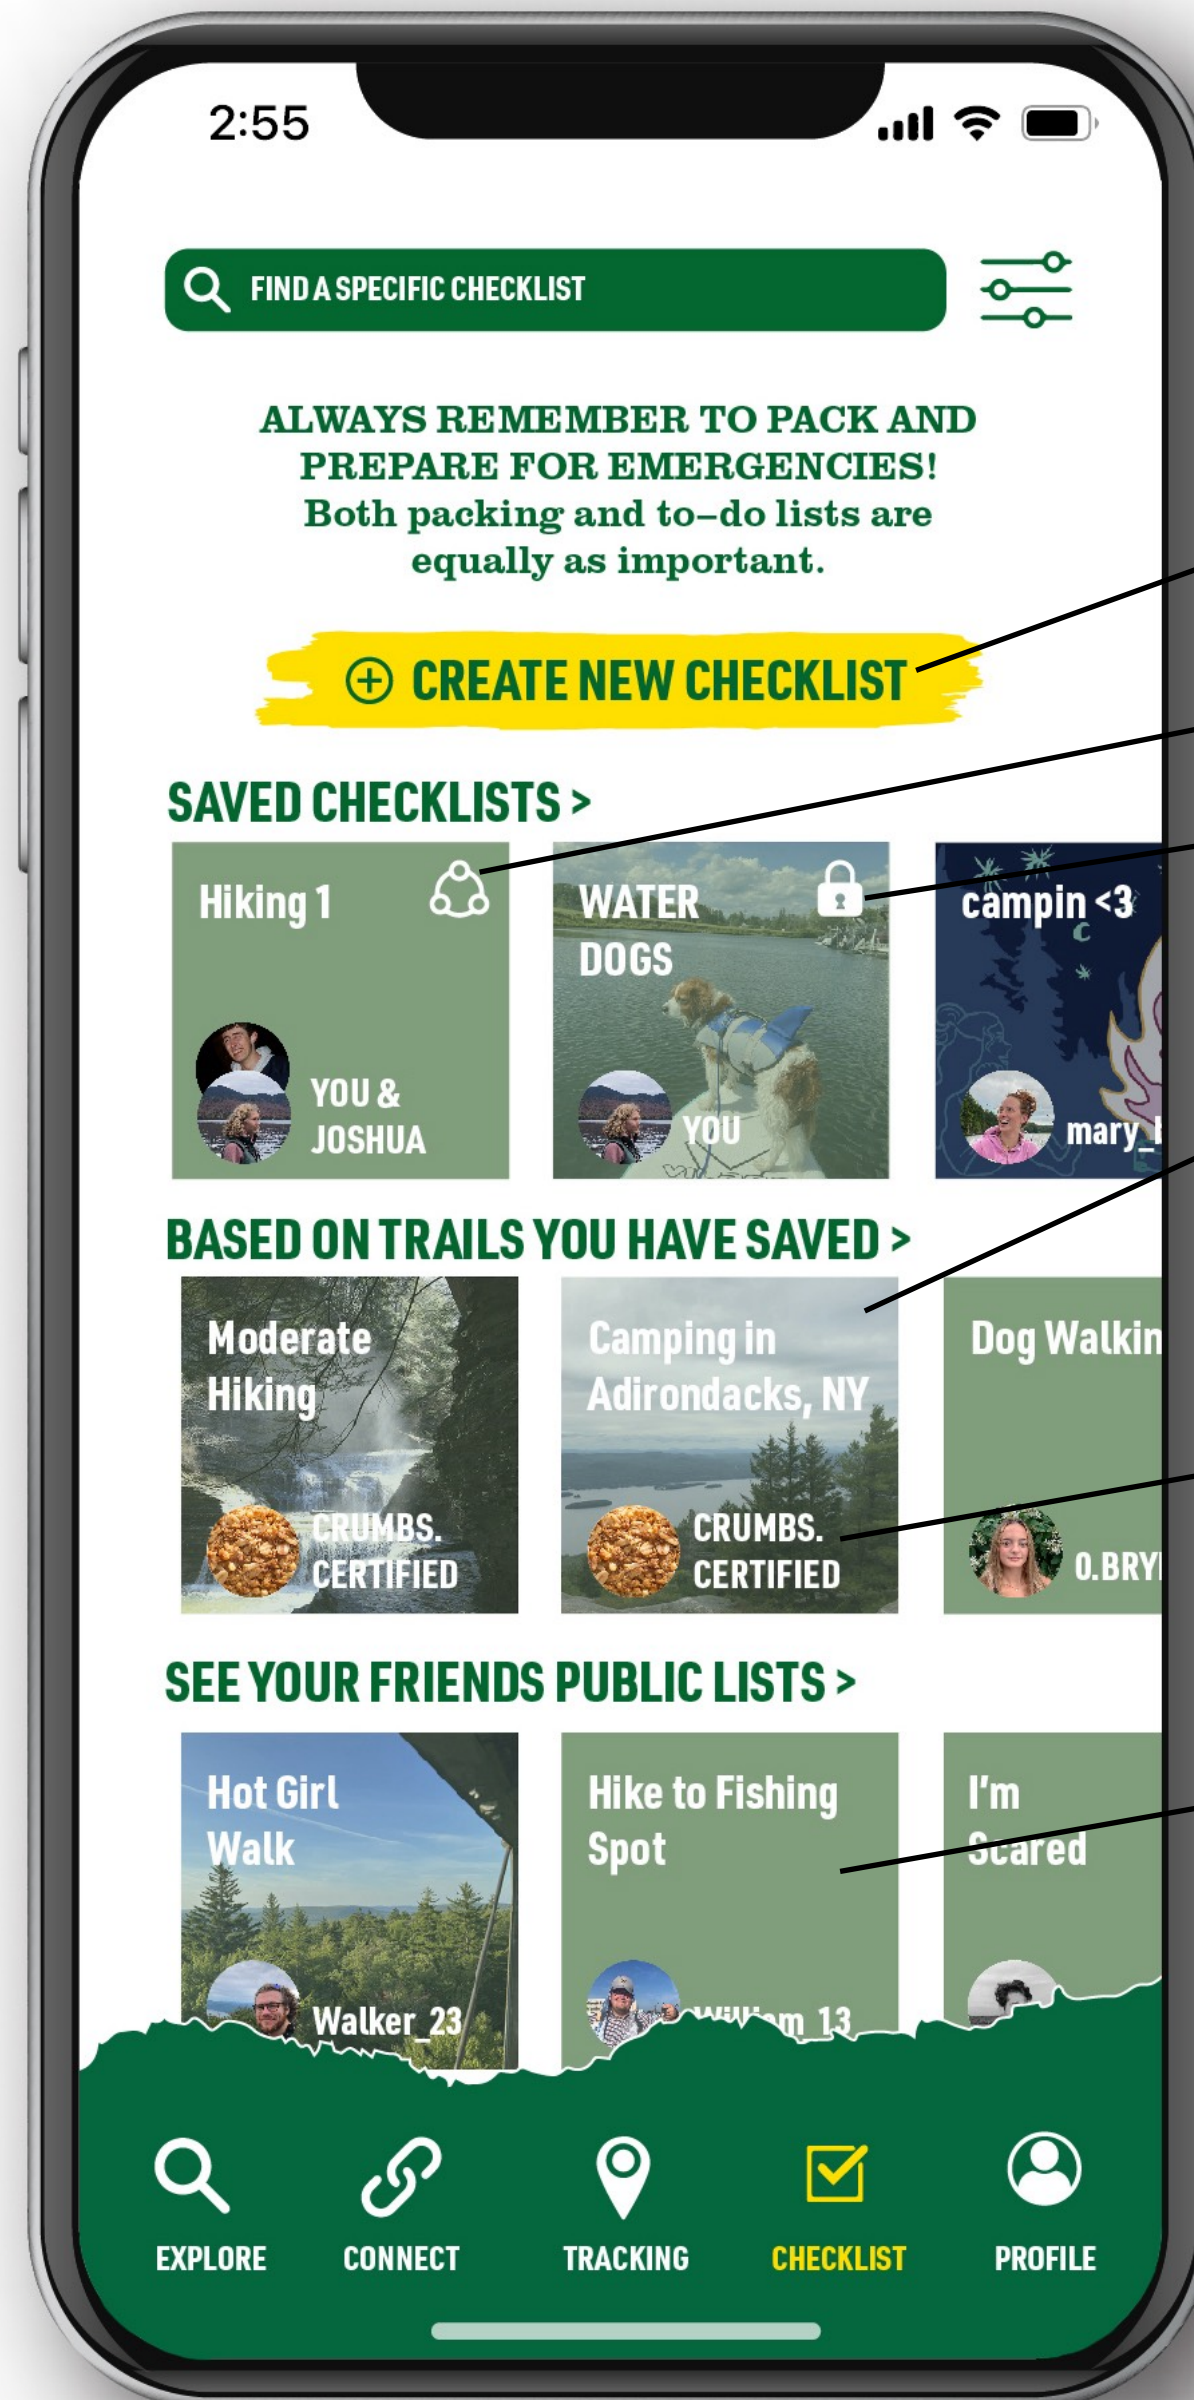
2:55

FIND A SPECIFIC CHECKLIST

ALWAYS REMEMBER TO PACK AND PREPARE FOR EMERGENCIES! Both packing and to-do lists are equally as important.

CREATE NEW CHECKLIST

SAVED CHECKLISTS >

Hiking 1
YOU & JOSHUA

WATER DOGS
YOU

campin <3
mary_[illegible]

BASED ON TRAILS YOU HAVE SAVED >

Moderate Hiking
CRUMBS. CERTIFIED

Camping in Adirondacks, NY
CRUMBS. CERTIFIED

Dog Walkin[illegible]
O.BRY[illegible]

SEE YOUR FRIENDS PUBLIC LISTS >

Hot Girl Walk
Walker_23

Hike to Fishing Spot
William_13

I'm Scared

EXPLORE
CONNECT
TRACKING
CHECKLIST
PROFILE